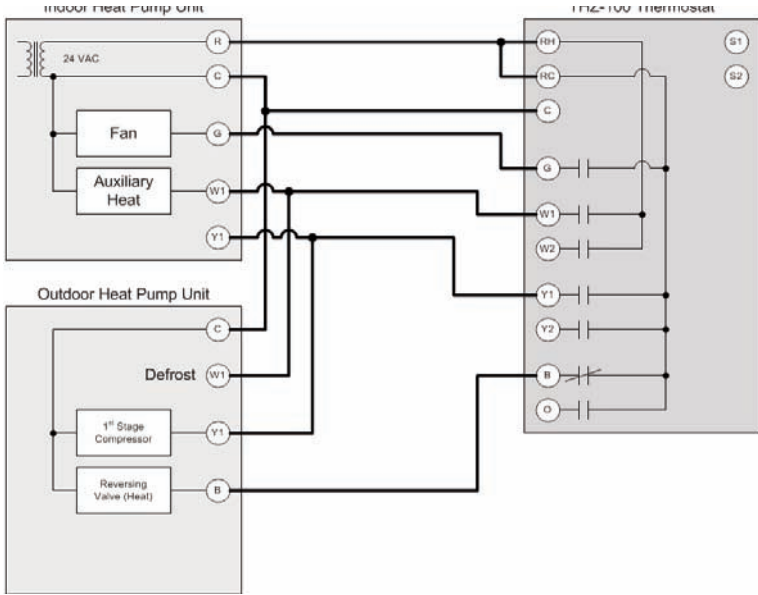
Indoor Heat Pump Unit

THZ-100 Thermostat

R
24 VAC
C
Fan
G
Auxiliary Heat
W1
Y1

RH
RC
C
G
W1
W2
Y1
Y2
B
O
S1
S2

Outdoor Heat Pump Unit
C
Defrost
W1
1$^{st}$ Stage Compressor
Y1
Reversing Valve (Heat)
B